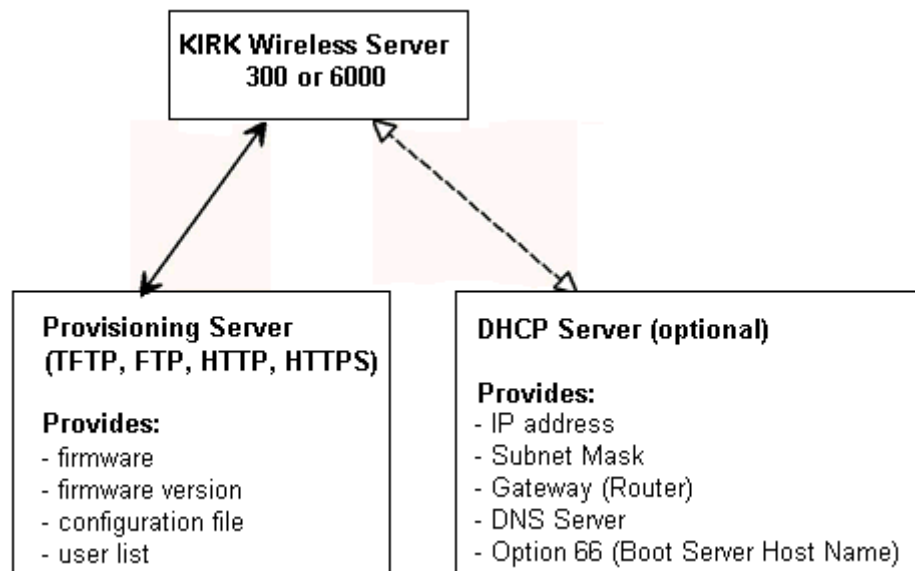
KIRK Wireless Server
300 or 6000

Provisioning Server
(TFTP, FTP, HTTP, HTTPS)

Provides:
- firmware
- firmware version
- configuration file
- user list

DHCP Server (optional)

Provides:
- IP address
- Subnet Mask
- Gateway (Router)
- DNS Server
- Option 66 (Boot Server Host Name)